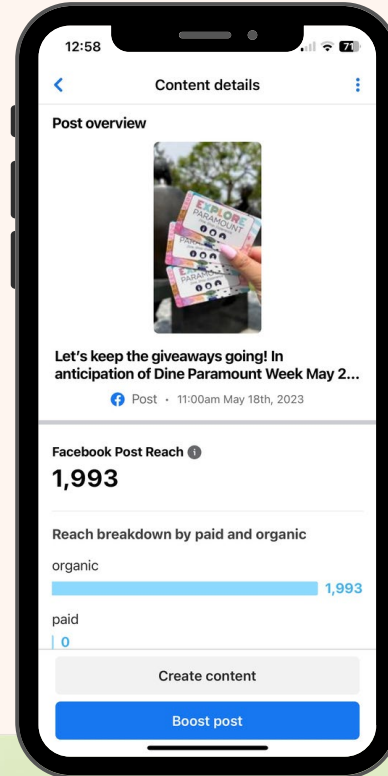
12:58

71

Content details

Post overview

EXPLORE PARAMOUNT

Let's keep the giveaways going! In anticipation of Dine Paramount Week May 2...

Post • 11:00am May 18th, 2023

Facebook Post Reach

1,993

Reach breakdown by paid and organic

organic

1,993

paid

0

Create content

Boost post